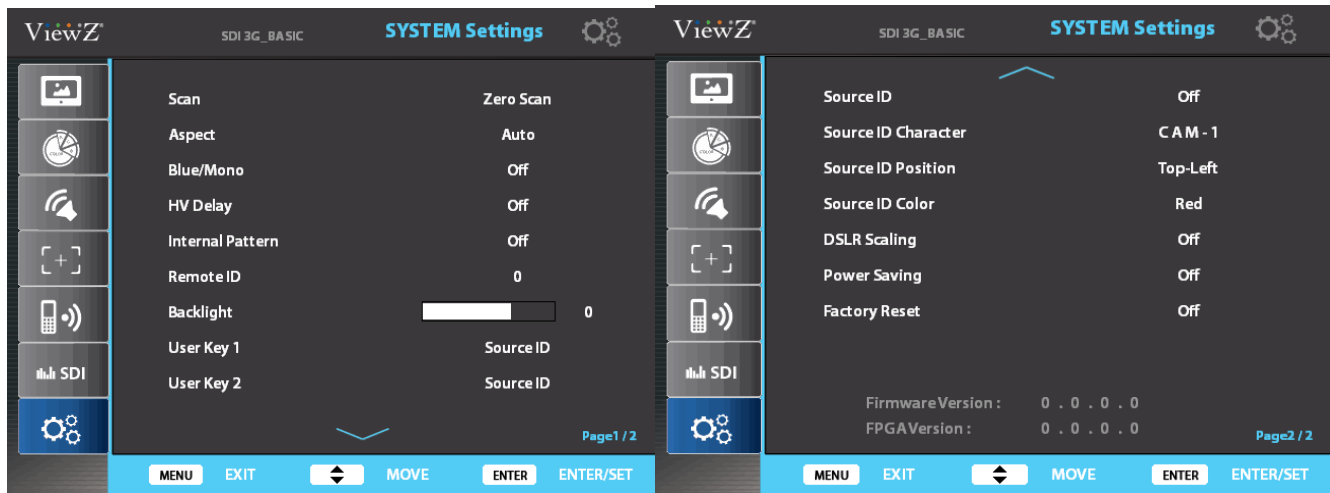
ViewZ
SDI 3G_BASIC
SYSTEM Settings

SDI

| | |
|---|---|
| Scan | Zero Scan |
| Aspect | Auto |
| Blue/Mono | Off |
| HV Delay | Off |
| Internal Pattern | Off |
| Remote ID | 0 |
| Backlight | 0 |
| User Key 1 | Source ID |
| User Key 2 | Source ID |

Page1 / 2

MENU EXIT MOVE ENTER ENTER/SET

ViewZ
SDI 3G_BASIC
SYSTEM Settings

SDI

| | |
|---|---|
| Source ID | Off |
| Source ID Character | CAM-1 |
| Source ID Position | Top-Left |
| Source ID Color | Red |
| DSLR Scaling | Off |
| Power Saving | Off |
| Factory Reset | Off |

FirmwareVersion : 0 . 0 . 0 . 0
FPGAVersion : 0 . 0 . 0 . 0

Page2 / 2

MENU EXIT MOVE ENTER ENTER/SET